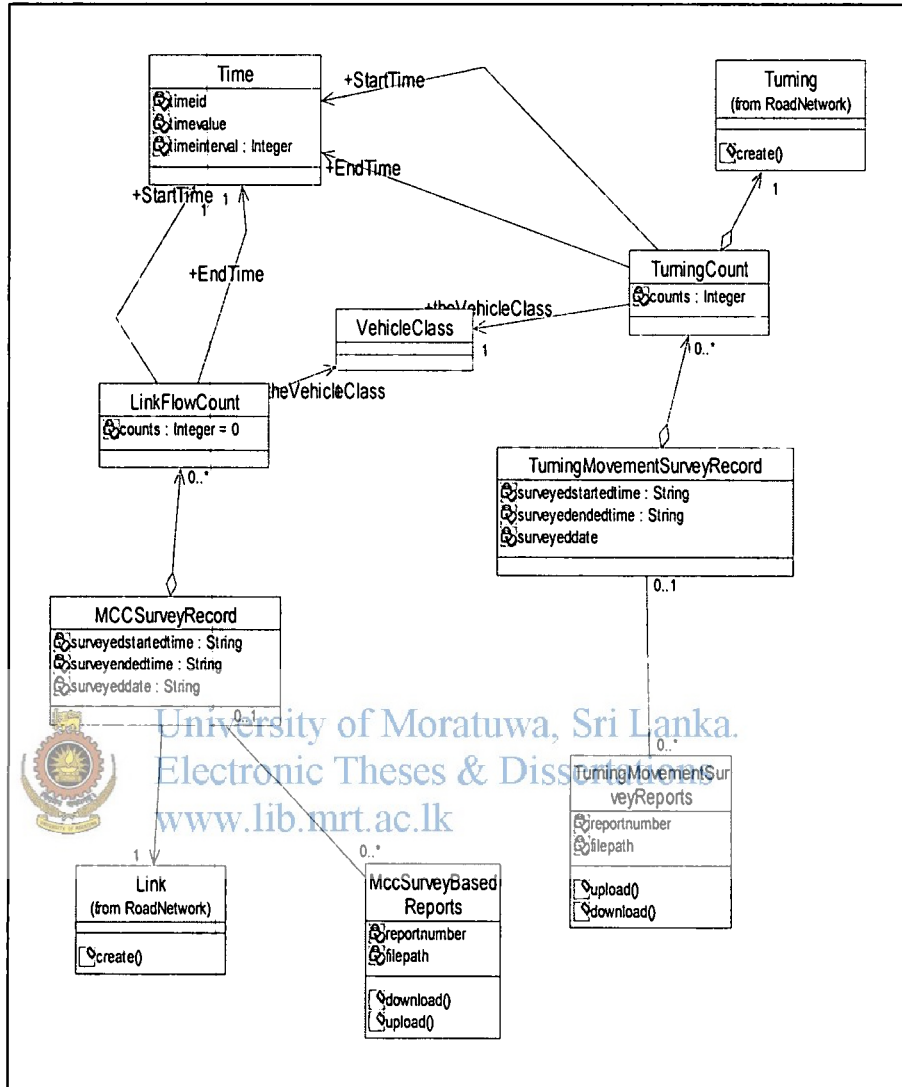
Time
timeid
timevalue
timeinterval : Integer

+StartTime
+EndTime

Turning
(from RoadNetwork)
create()

1

+StartTime
1 1
+EndTime

TurningCount
counts : Integer

+theVehicleClass
VehicleClass
1

0..*

theVehicleClass
LinkFlowCount
counts : Integer = 0

0..*

TurningMovementSurveyRecord
surveyedstartedtime : String
surveyedendedtime : String
surveyeddate

0..1

MCCSurveyRecord
surveyedstartedtime : String
surveyendedtime : String
surveyeddate : String

0..1

University of Moratuwa, Sri Lanka.
Electronic Theses & Dissertations
www.lib.mrt.ac.lk

0..*

TurningMovementSurveyReports
reportnumber
filepath
upload()
download()

1

0..*

Link
(from RoadNetwork)
create()

MccSurveyBasedReports
reportnumber
filepath
download()
upload()